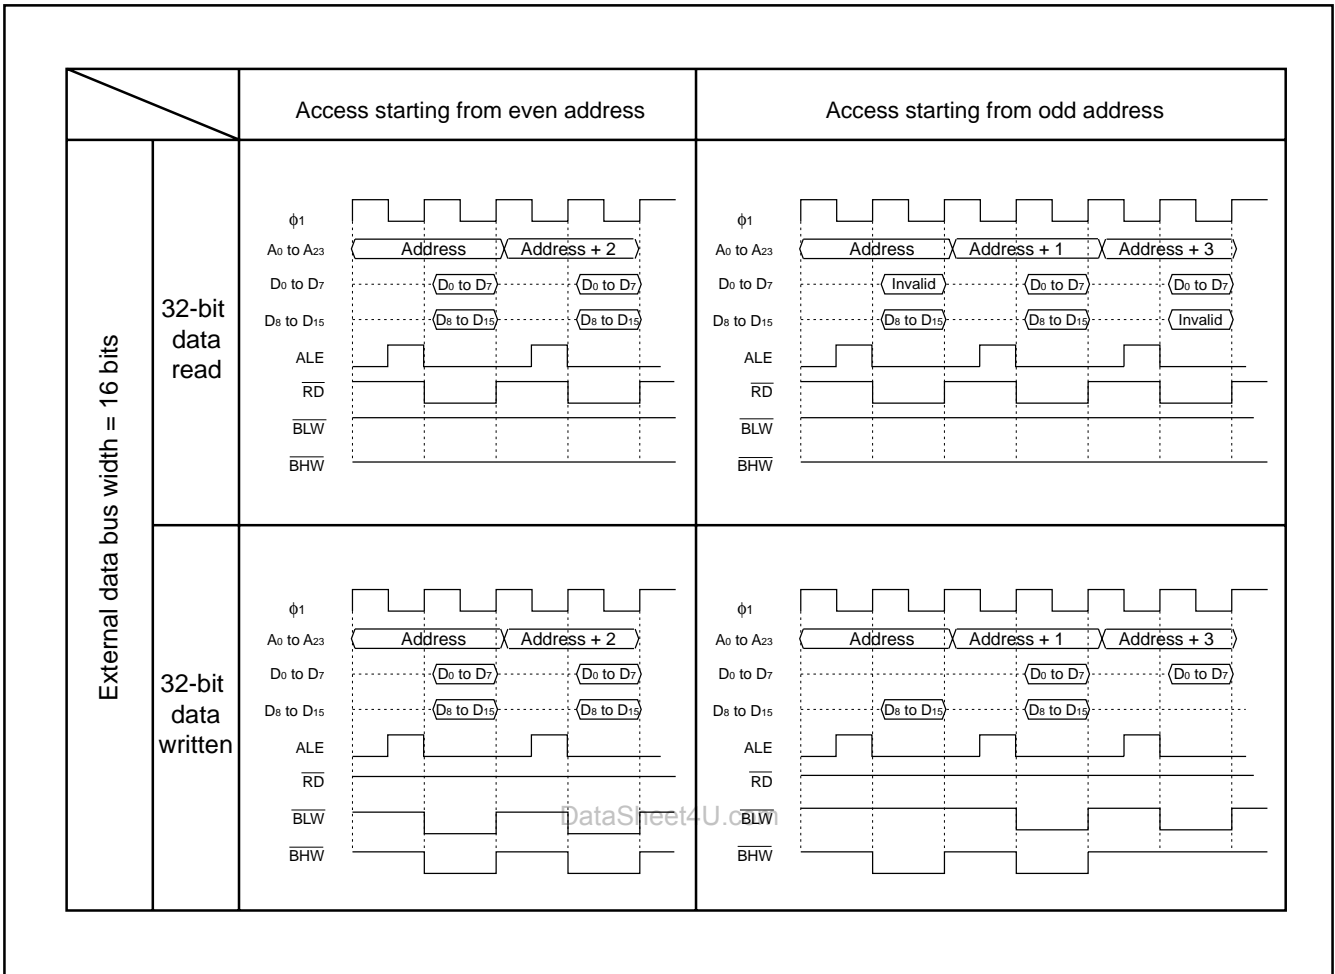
|  |  | Access starting from even address | Access starting from odd address |
|---|---|---|---|
| External data bus width = 16 bits | 32-bit data read | $\phi1$ <br> $A_0$ to $A_{23}$: Address, Address + 2 <br> $D_0$ to $D_7$: $D_0$ to $D_7$, $D_0$ to $D_7$ <br> $D_8$ to $D_{15}$: $D_8$ to $D_{15}$, $D_8$ to $D_{15}$ <br> ALE <br> $\overline{RD}$ <br> $\overline{BLW}$ <br> $\overline{BHW}$ | $\phi1$ <br> $A_0$ to $A_{23}$: Address, Address + 1, Address + 3 <br> $D_0$ to $D_7$: Invalid, $D_0$ to $D_7$, $D_0$ to $D_7$ <br> $D_8$ to $D_{15}$: $D_8$ to $D_{15}$, $D_8$ to $D_{15}$, Invalid <br> ALE <br> $\overline{RD}$ <br> $\overline{BLW}$ <br> $\overline{BHW}$ |
|  | 32-bit data written | $\phi1$ <br> $A_0$ to $A_{23}$: Address, Address + 2 <br> $D_0$ to $D_7$: $D_0$ to $D_7$, $D_0$ to $D_7$ <br> $D_8$ to $D_{15}$: $D_8$ to $D_{15}$, $D_8$ to $D_{15}$ <br> ALE <br> $\overline{RD}$ <br> $\overline{BLW}$ <br> $\overline{BHW}$ | $\phi1$ <br> $A_0$ to $A_{23}$: Address, Address + 1, Address + 3 <br> $D_0$ to $D_7$: $D_0$ to $D_7$, $D_0$ to $D_7$ <br> $D_8$ to $D_{15}$: $D_8$ to $D_{15}$, $D_8$ to $D_{15}$ <br> ALE <br> $\overline{RD}$ <br> $\overline{BLW}$ <br> $\overline{BHW}$ |

DataSheet4U.com